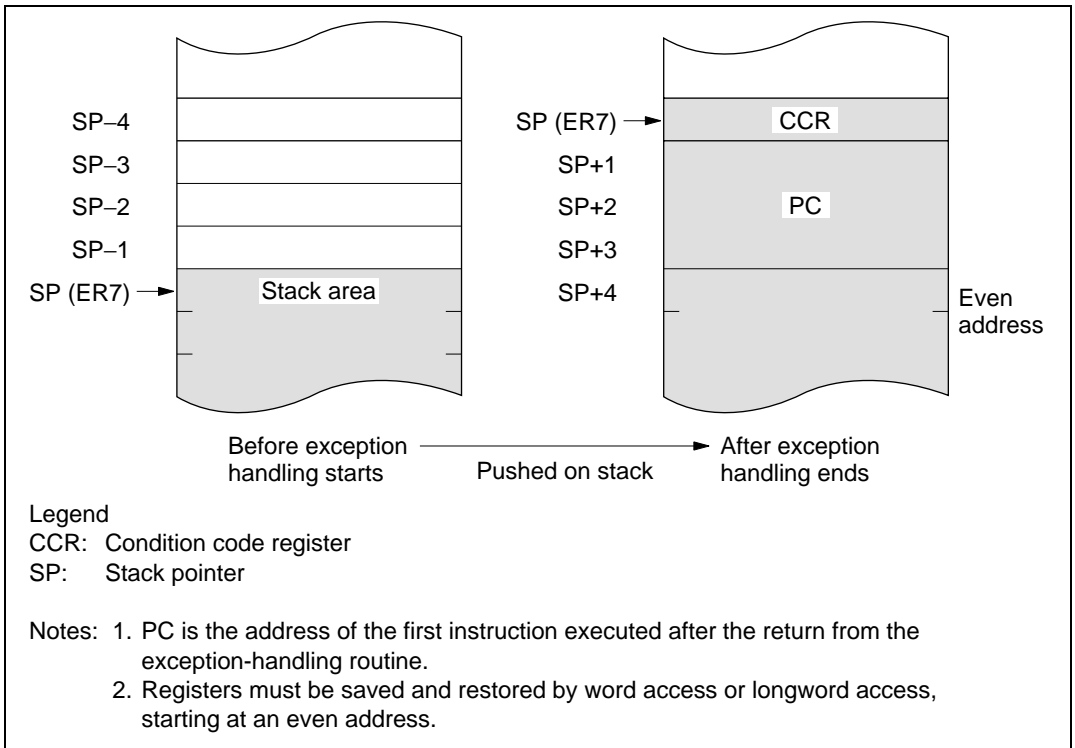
SP–4
SP–3
SP–2
SP–1
SP (ER7)
Stack area

SP (ER7)
CCR
SP+1
SP+2
PC
SP+3
SP+4
Even address

Before exception handling starts
Pushed on stack
After exception handling ends

Legend
CCR: Condition code register
SP: Stack pointer

Notes: 1. PC is the address of the first instruction executed after the return from the exception-handling routine.
2. Registers must be saved and restored by word access or longword access, starting at an even address.